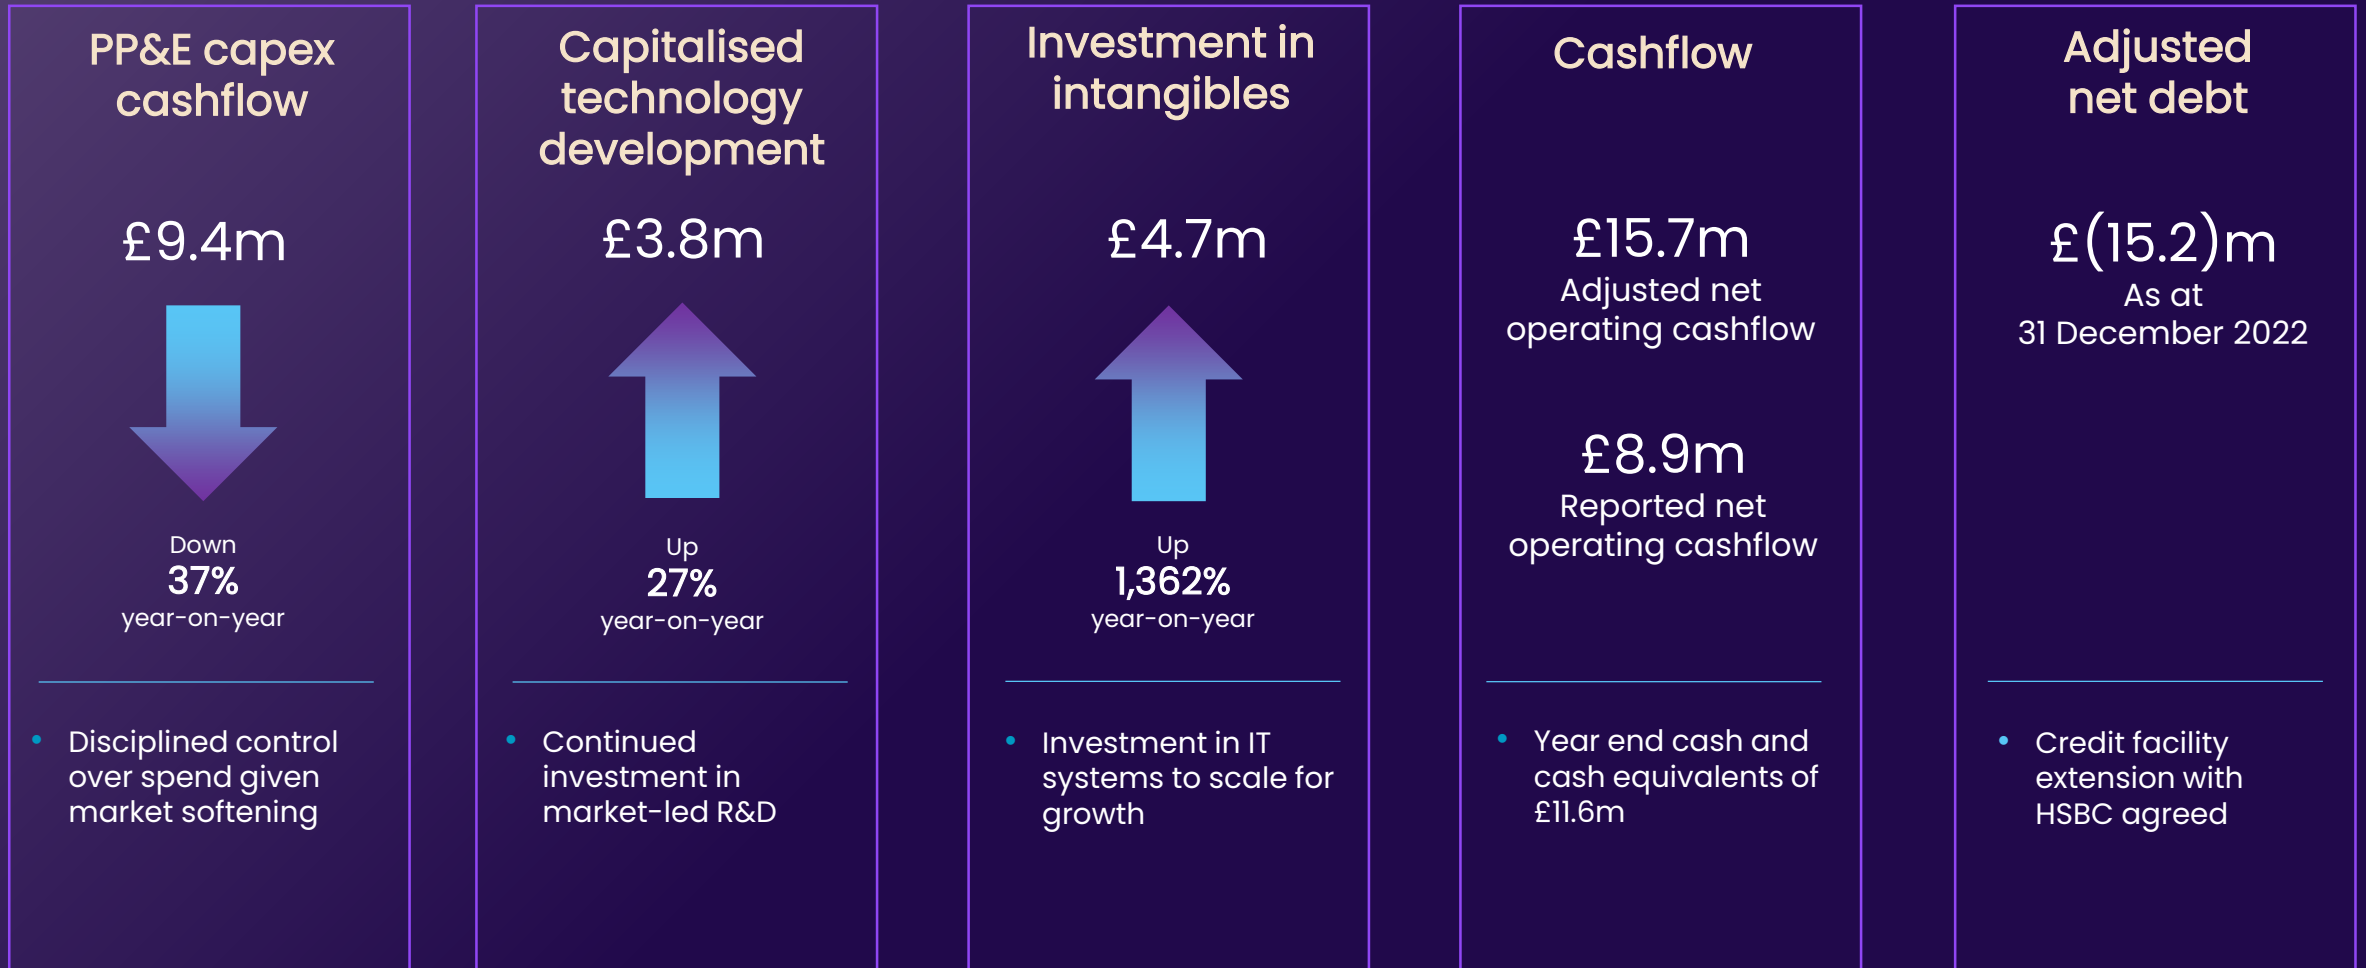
PP&E capex cashflow

£9.4m

Down
37%
year-on-year

• Disciplined control over spend given market softening

Capitalised technology development

£3.8m

Up
27%
year-on-year

• Continued investment in market-led R&D

Investment in intangibles

£4.7m

Up
1,362%
year-on-year

• Investment in IT systems to scale for growth

Cashflow

£15.7m
Adjusted net operating cashflow

£8.9m
Reported net operating cashflow

• Year end cash and cash equivalents of £11.6m

Adjusted net debt

£(15.2)m
As at
31 December 2022

• Credit facility extension with HSBC agreed